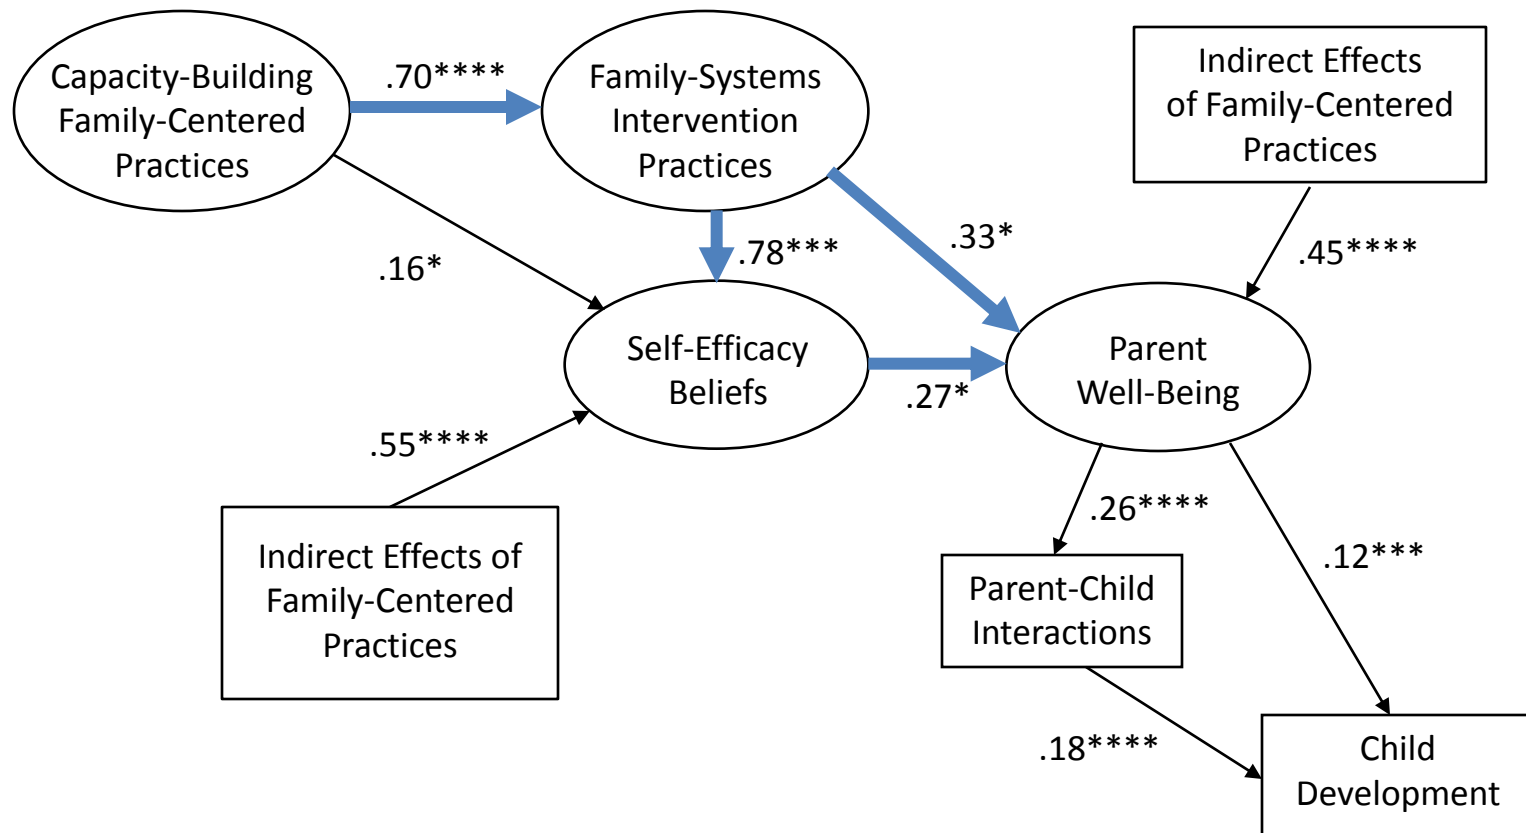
Capacity-Building Family-Centered Practices

.70****

Family-Systems Intervention Practices

Indirect Effects of Family-Centered Practices

.16*

.78***

.33*

.45****

Self-Efficacy Beliefs

.27*

Parent Well-Being

.55****

Indirect Effects of Family-Centered Practices

.26****

.12***

Parent-Child Interactions

.18****

Child Development